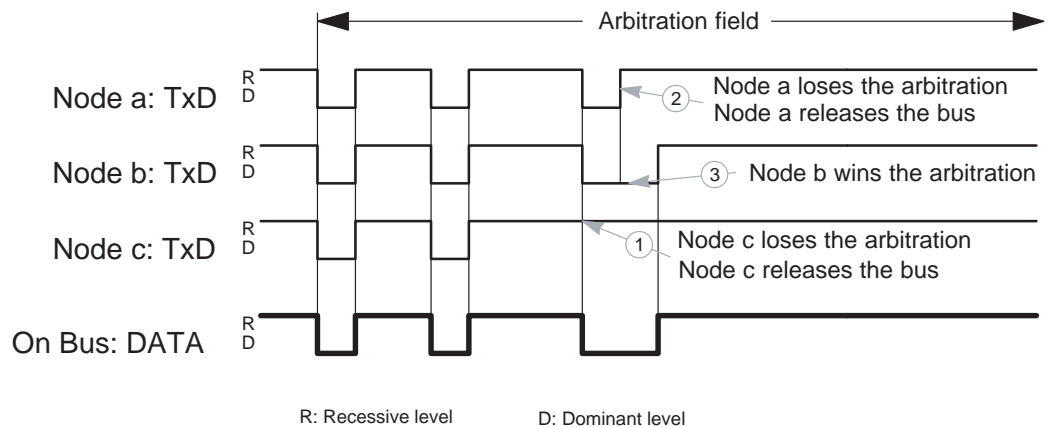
Arbitration field

Node a: TxD
R
D

2
Node a loses the arbitration
Node a releases the bus

Node b: TxD
R
D

3
Node b wins the arbitration

Node c: TxD
R
D

1
Node c loses the arbitration
Node c releases the bus

On Bus: DATA
R
D

R: Recessive level
D: Dominant level